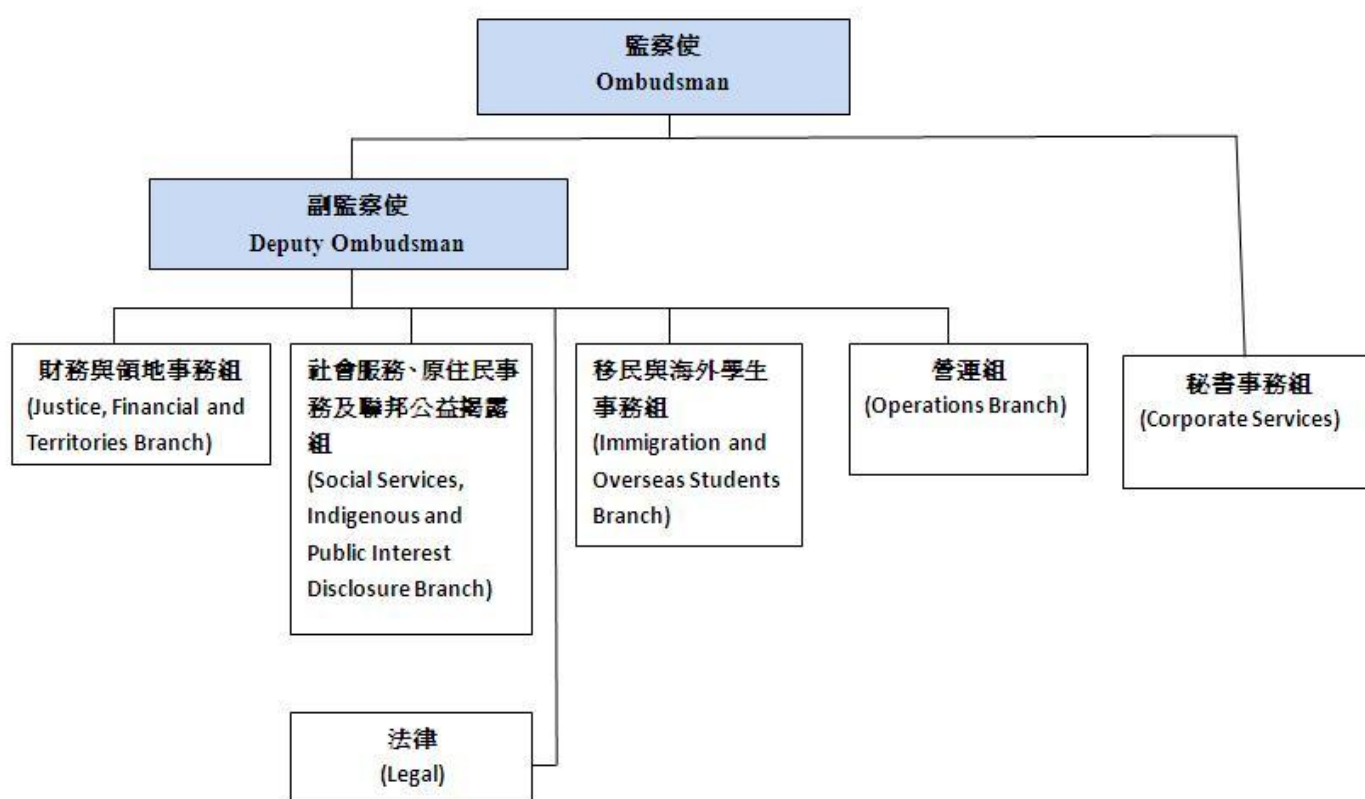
監察使
Ombudsman

副監察使
Deputy Ombudsman

財務與領地事務組
(Justice, Financial and Territories Branch)

社會服務、原住民事務及聯邦公益揭露組
(Social Services, Indigenous and Public Interest Disclosure Branch)

移民與海外學生事務組
(Immigration and Overseas Students Branch)

營運組
(Operations Branch)

秘書事務組
(Corporate Services)

法律
(Legal)